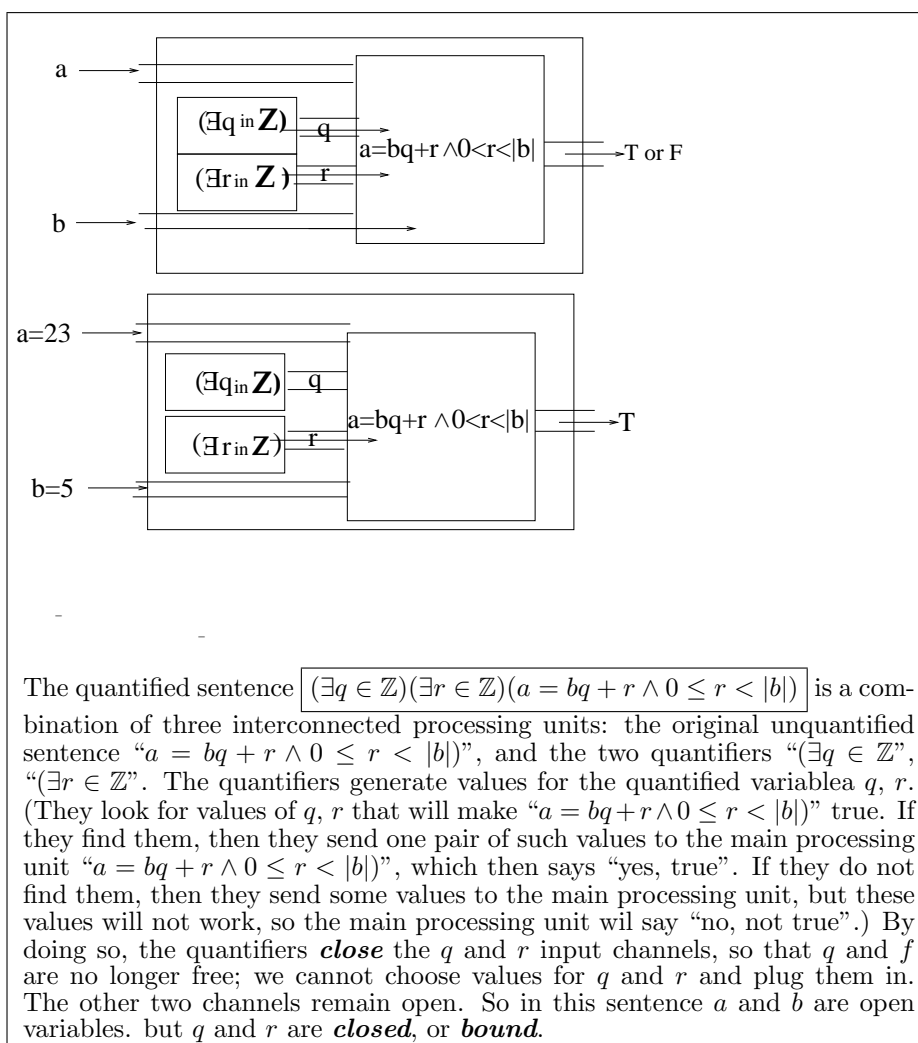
a

$(\exists q \text{ in } \mathbf{Z})$

q

$(\exists r \text{ in } \mathbf{Z})$

r

a=bq+r ∧0<r<|b|

T or F

b

a=23

$(\exists q \text{ in } \mathbf{Z})$

q

$(\exists r \text{ in } \mathbf{Z})$

r

a=bq+r ∧0<r<|b|

T

b=5

The quantified sentence $(\exists q \in \mathbb{Z})(\exists r \in \mathbb{Z})(a = bq + r \wedge 0 \leq r < |b|)$ is a combination of three interconnected processing units: the original unquantified sentence "$a = bq + r \wedge 0 \leq r < |b|$)", and the two quantifiers "($\exists q \in \mathbb{Z}$", "($\exists r \in \mathbb{Z}$". The quantifiers generate values for the quantified variablea $q$, $r$. (They look for values of $q$, $r$ that will make "$a = bq + r \wedge 0 \leq r < |b|$)" true. If they find them, then they send one pair of such values to the main processing unit "$a = bq + r \wedge 0 \leq r < |b|$)", which then says "yes, true". If they do not find them, then they send some values to the main processing unit, but these values will not work, so the main processing unit wil say "no, not true".) By doing so, the quantifiers ***close*** the $q$ and $r$ input channels, so that $q$ and $f$ are no longer free; we cannot choose values for $q$ and $r$ and plug them in. The other two channels remain open. So in this sentence $a$ and $b$ are open variables. but $q$ and $r$ are ***closed***, or ***bound***.